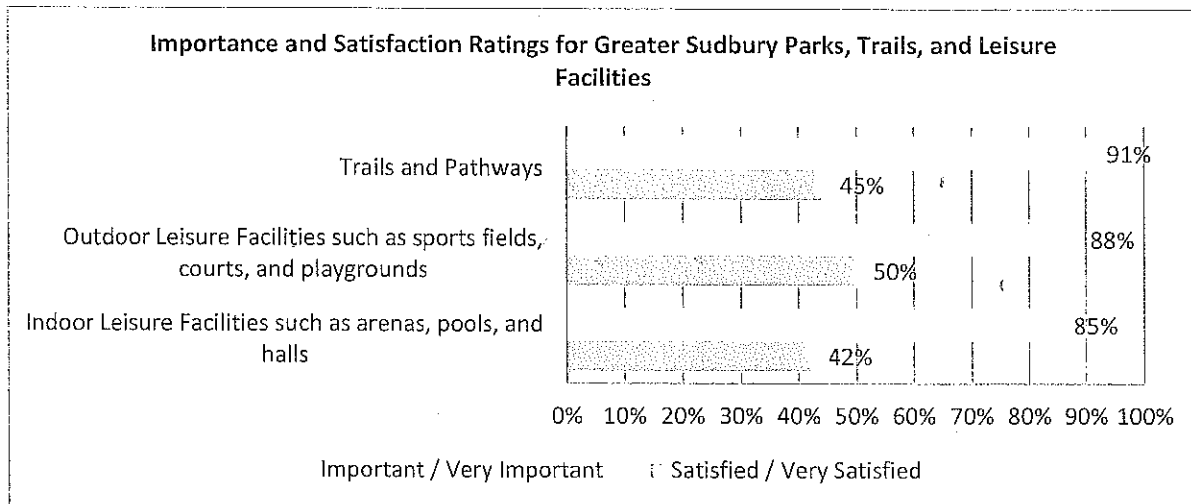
Importance and Satisfaction Ratings for Greater Sudbury Parks, Trails, and Leisure Facilities

Trails and Pathways

Outdoor Leisure Facilities such as sports fields, courts, and playgrounds

Indoor Leisure Facilities such as arenas, pools, and halls

91%

45%

88%

50%

85%

42%

0% 10% 20% 30% 40% 50% 60% 70% 80% 90% 100%

Important / Very Important Satisfied / Very Satisfied